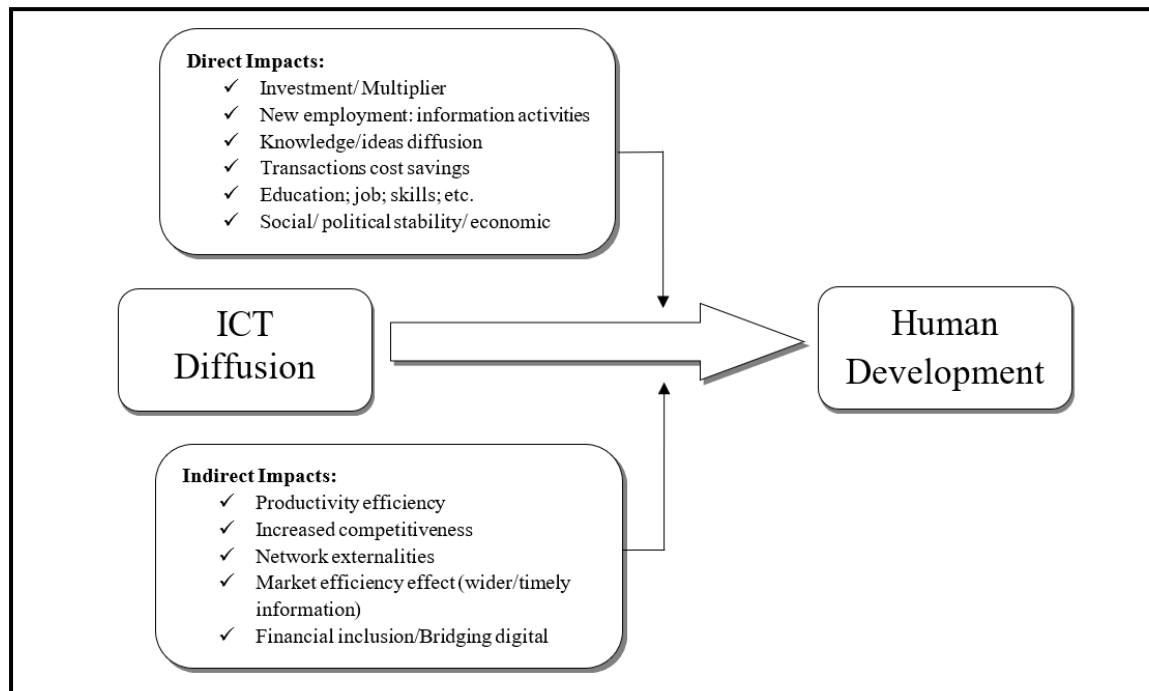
**Direct Impacts:**
✓ Investment/ Multiplier
✓ New employment: information activities
✓ Knowledge/ideas diffusion
✓ Transactions cost savings
✓ Education; job; skills; etc.
✓ Social/ political stability/ economic

ICT Diffusion

Human Development

**Indirect Impacts:**
✓ Productivity efficiency
✓ Increased competitiveness
✓ Network externalities
✓ Market efficiency effect (wider/timely information)
✓ Financial inclusion/Bridging digital